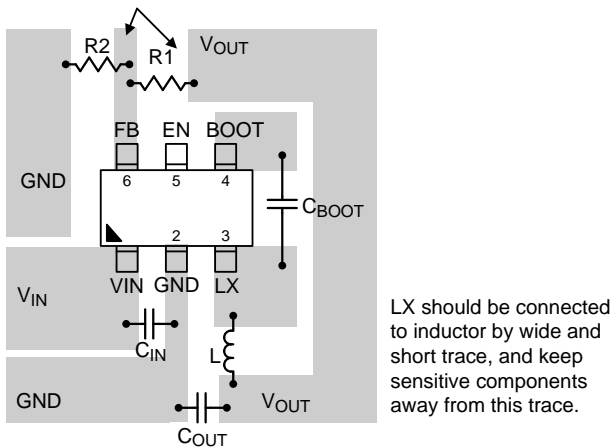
R2
R1
$V_{OUT}$
FB
EN
BOOT
6
5
4
GND
$C_{BOOT}$
2
3
VIN
GND
LX
$V_{IN}$
$C_{IN}$
L
GND
$V_{OUT}$
$C_{OUT}$

LX should be connected to inductor by wide and short trace, and keep sensitive components away from this trace.